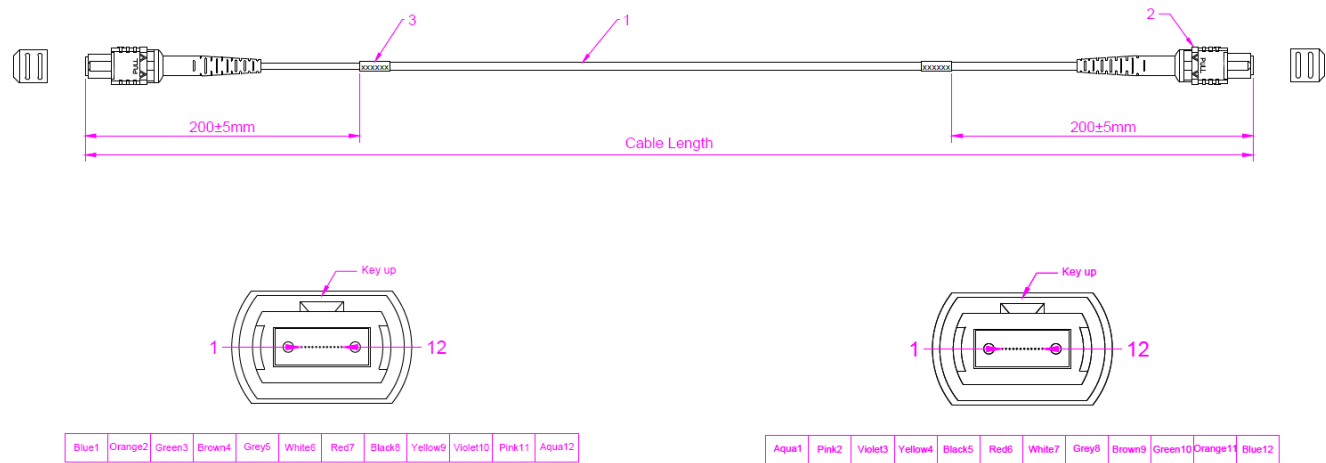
3

1

2

PULL

XXXXXX

XXXXXX

PULL

200±5mm

200±5mm

Cable Length

Key up

1

12

Key up

1

12

| Blue1 | Orange2 | Green3 | Brown4 | Grey5 | White6 | Red7 | Black8 | Yellow9 | Violet10 | Pink11 | Aqua12 |
|---|---|---|---|---|---|---|---|---|---|---|---|

| Aqua1 | Pink2 | Violet3 | Yellow4 | Black5 | Red6 | White7 | Grey8 | Brown9 | Green10 | Orange11 | Blue12 |
|---|---|---|---|---|---|---|---|---|---|---|---|